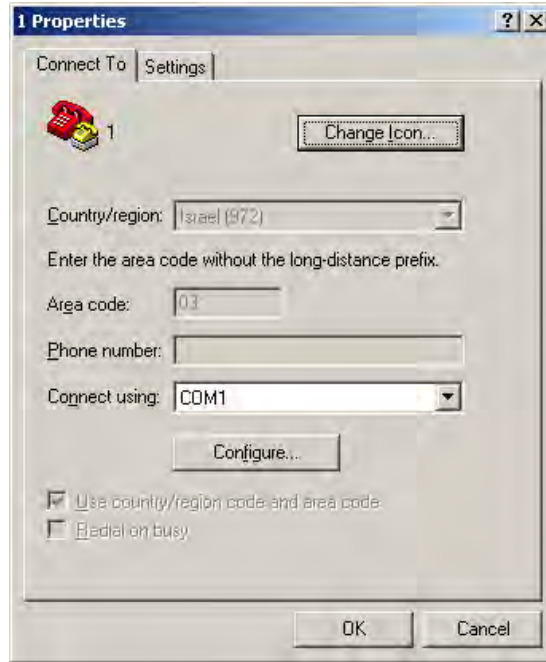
1 Properties
? X

Connect To | Settings

1

Change Icon...

Country/region: Israel (972)

Enter the area code without the long-distance prefix.

Area code: 03

Phone number:

Connect using: COM1

Configure...

Use country/region code and area code

Redial on busy

OK
Cancel